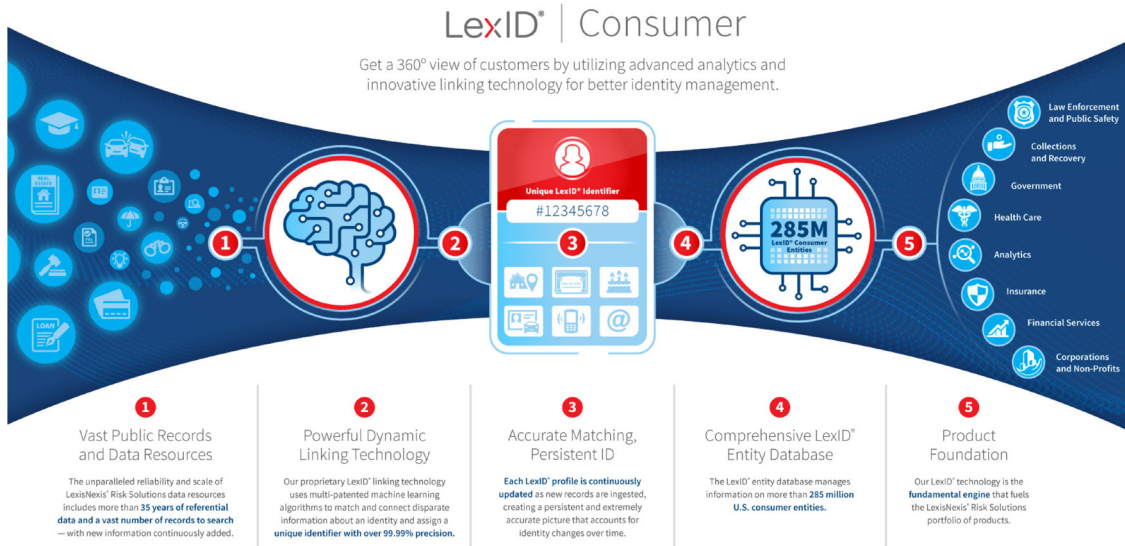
LexID® | Consumer

Get a 360° view of customers by utilizing advanced analytics and innovative linking technology for better identity management.

LOAN

1

2

Unique LexID® Identifier

#12345678

3

4

285M LexID® Consumer Entities

5

Law Enforcement and Public Safety

Collections and Recovery

Government

Health Care

Analytics

Insurance

Financial Services

Corporations and Non-Profits

1

Vast Public Records and Data Resources

The unparalleled reliability and scale of LexisNexis® Risk Solutions data resources includes more than 35 years of referential data and a vast number of records to search — with new information continuously added.

2

Powerful Dynamic Linking Technology

Our proprietary LexID® linking technology uses multi-patented machine learning algorithms to match and connect disparate information about an identity and assign a unique identifier with over 99.99% precision.

3

Accurate Matching, Persistent ID

Each LexID® profile is continuously updated as new records are ingested, creating a persistent and extremely accurate picture that accounts for identity changes over time.

4

Comprehensive LexID® Entity Database

The LexID® entity database manages information on more than 285 million U.S. consumer entities.

5

Product Foundation

Our LexID® technology is the fundamental engine that fuels the LexisNexis® Risk Solutions portfolio of products.